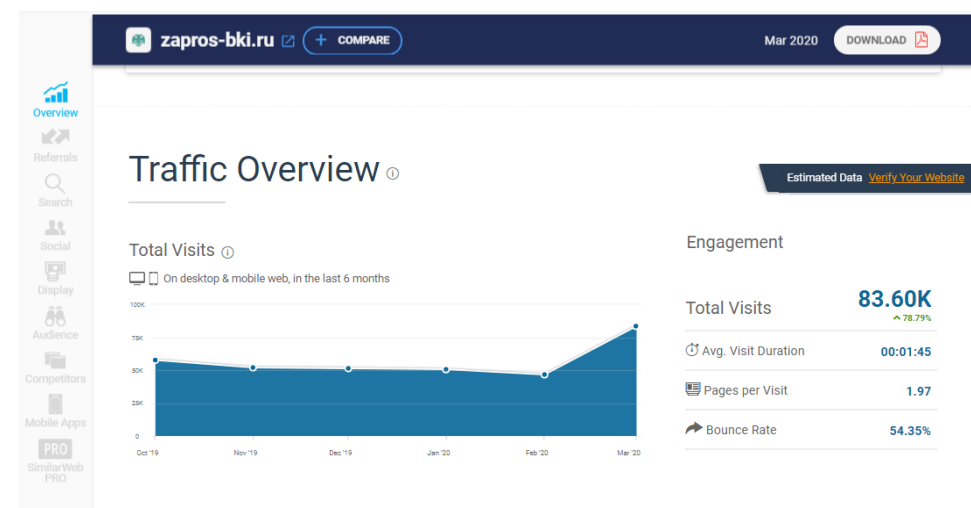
zapros-bki.ru + COMPARE

Mar 2020 DOWNLOAD

Overview
Referrals
Search
Social
Display
Audience
Competitors
Mobile Apps
PRO
SimilarWeb PRO

Traffic Overview

Estimated Data Verify Your Website

Total Visits

On desktop & mobile web, in the last 6 months

100K
75K
50K
25K
0

Oct '19
Nov '19
Dec '19
Jan '20
Feb '20
Mar '20

Engagement

| | |
|---|---|
| Total Visits | 83.60K ^ 78.79% |
| Avg. Visit Duration | 00:01:45 |
| Pages per Visit | 1.97 |
| Bounce Rate | 54.35% |